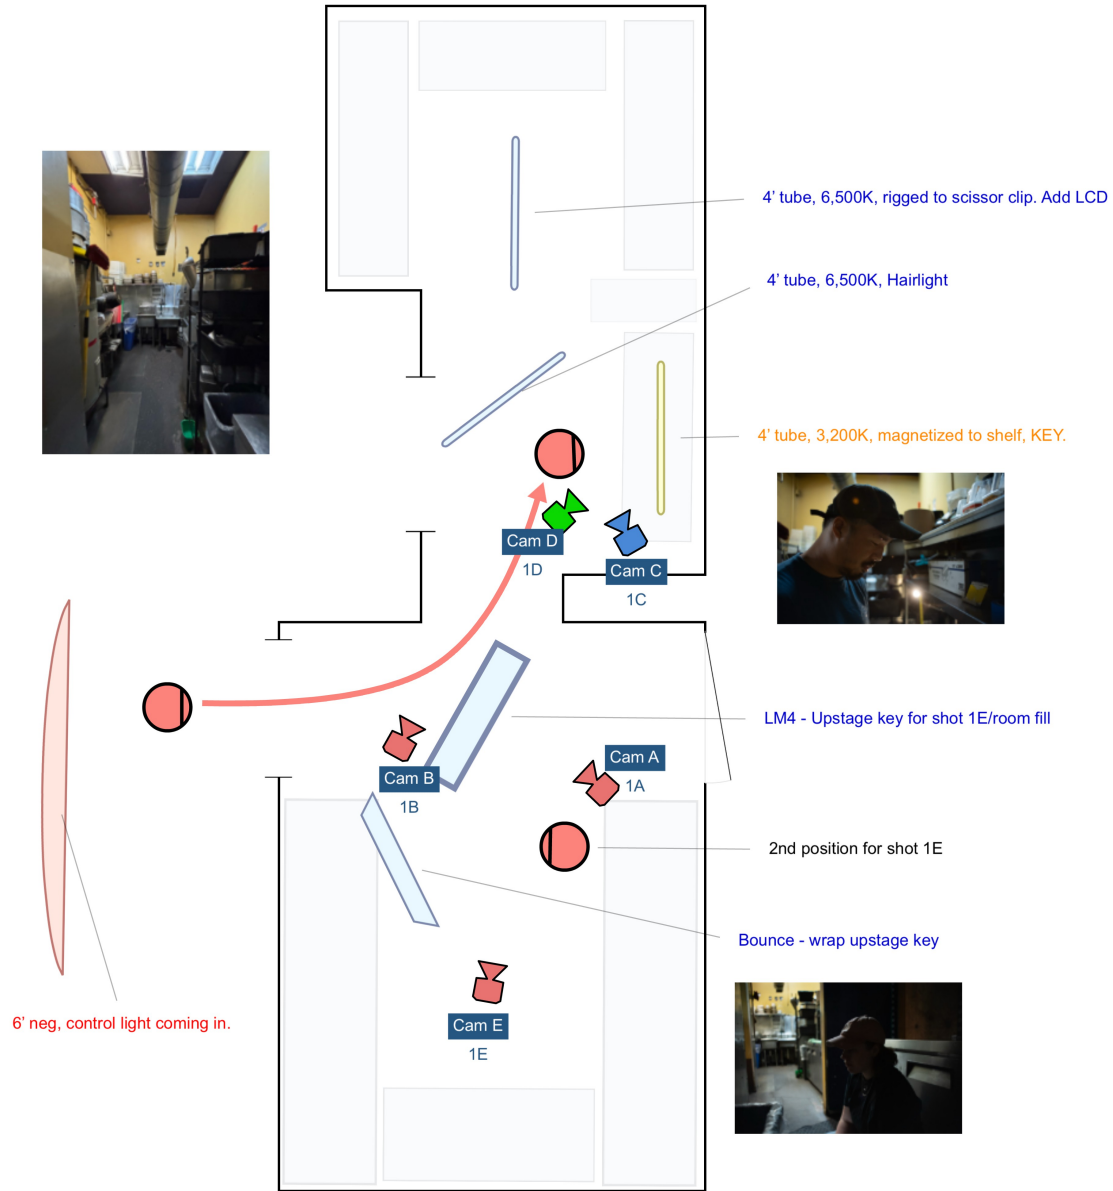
4' tube, 6,500K, rigged to scissor clip. Add LCD

4' tube, 6,500K, Hairlight

4' tube, 3,200K, magnetized to shelf, KEY.

Cam D
1D

Cam C
1C

LM4 - Upstage key for shot 1E/room fill

Cam B
1B

Cam A
1A

2nd position for shot 1E

Bounce - wrap upstage key

Cam E
1E

6' neg, control light coming in.